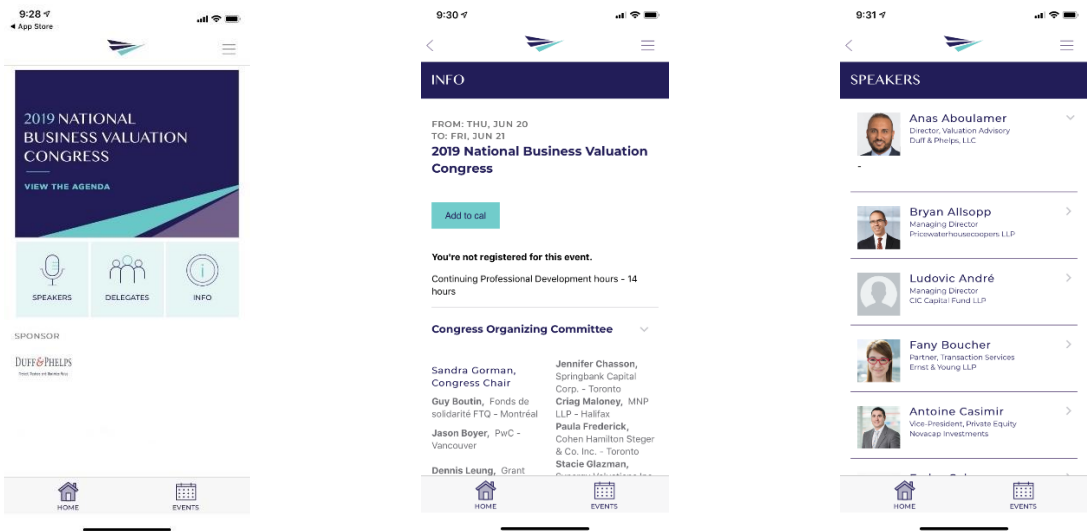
9:28
◂ App Store

2019 NATIONAL BUSINESS VALUATION CONGRESS

VIEW THE AGENDA

SPEAKERS
DELEGATES
INFO

SPONSOR

DUFF & PHELPS

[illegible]

HOME
EVENTS

9:30

INFO

FROM: THU, JUN 20
TO: FRI, JUN 21
2019 National Business Valuation Congress

Add to cal

You're not registered for this event.

Continuing Professional Development hours - 14 hours

Congress Organizing Committee

Sandra Gorman, Congress Chair

Guy Boutin, Fonds de solidarité FTQ - Montréal

Jason Boyer, PwC - Vancouver

Dennis Leung, Grant

Jennifer Chasson, Springbank Capital Corp. - Toronto

Criag Maloney, MNP LLP - Halifax

Paula Frederick, Cohen Hamilton Steger & Co. Inc. - Toronto

Stacie Glazman, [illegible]

HOME
EVENTS

9:31

SPEAKERS

Anas Aboulamer
Director, Valuation Advisory
Duff & Phelps, LLC

-

Bryan Allsopp
Managing Director
Pricewaterhousecoopers LLP

Ludovic André
Managing Director
CIC Capital Fund LLP

Fany Boucher
Partner, Transaction Services
Ernst & Young LLP

Antoine Casimir
Vice-President, Private Equity
Novacap Investments

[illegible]

HOME
EVENTS